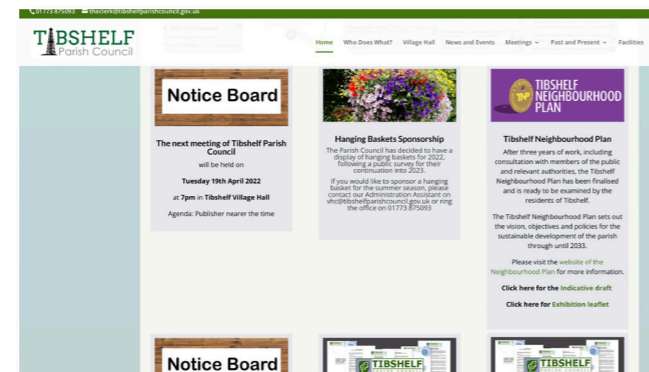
01773 875093 theclerk@tibshelfparishcouncil.gov.uk

TIBSHELF
Parish Council

Home Who Does What? Village Hall News and Events Meetings Past and Present Facilities

Notice Board

The next meeting of Tibshelf Parish Council

will be held on

Tuesday 19th April 2022

at 7pm in Tibshelf Village Hall

Agenda: Publisher nearer the time

Hanging Baskets Sponsorship

The Parish Council has decided to have a display of hanging baskets for 2022, following a public survey for their continuation into 2023.

If you would like to sponsor a hanging basket for the summer season, please contact our Administration Assistant on vhc@tibshelfparishcouncil.gov.uk or ring the office on 01773 875093

TIBSHELF NEIGHBOURHOOD PLAN

Tibshelf Neighbourhood Plan

After three years of work, including consultation with members of the public and relevant authorities, the Tibshelf Neighbourhood Plan has been finalised and is ready to be examined by the residents of Tibshelf.

The Tibshelf Neighbourhood Plan sets out the vision, objectives and policies for the sustainable development of the parish through until 2033.

Please visit the website of the Neighbourhood Plan for more information.

Click here for the Indicative draft

Click here for Exhibition leaflet

Notice Board

TIBSHELF

TIBSHELF